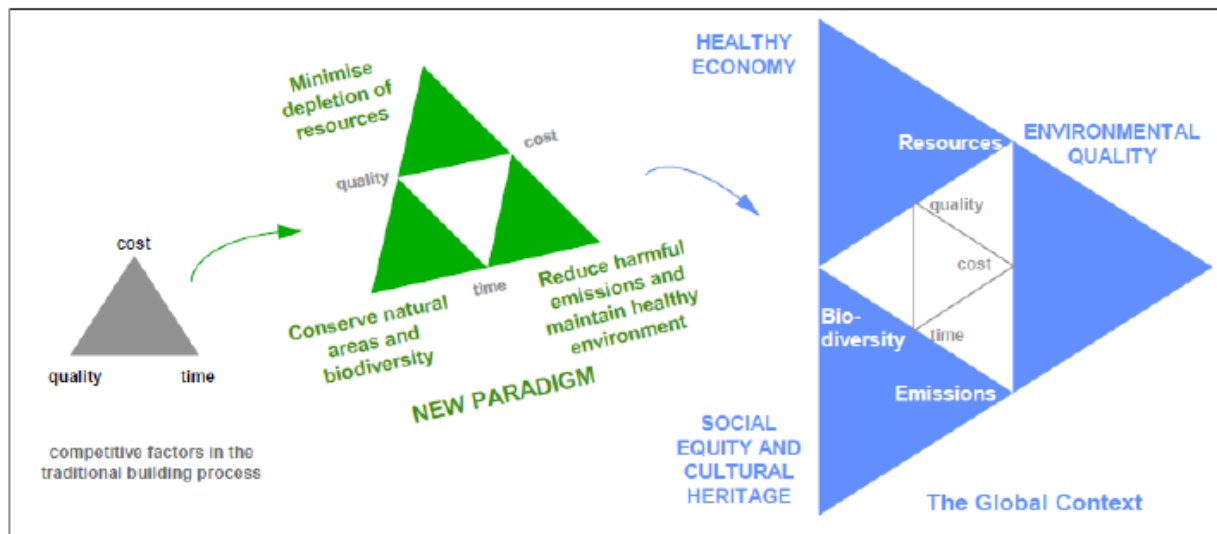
cost

quality

time

competitive factors in the traditional building process

Minimise depletion of resources

cost

quality

time

Conserve natural areas and biodiversity

Reduce harmful emissions and maintain healthy environment

NEW PARADIGM

HEALTHY ECONOMY

Resources

ENVIRONMENTAL QUALITY

quality

cost

Bio-diversity

time

Emissions

SOCIAL EQUITY AND CULTURAL HERITAGE

The Global Context